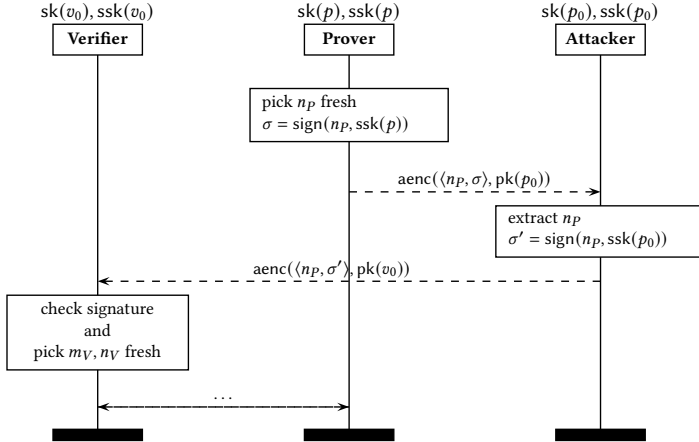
$\mathsf{sk}(v_0), \mathsf{ssk}(v_0)$
**Verifier**

$\mathsf{sk}(p), \mathsf{ssk}(p)$
**Prover**

$\mathsf{sk}(p_0), \mathsf{ssk}(p_0)$
**Attacker**

pick $n_P$ fresh
$\sigma = \mathsf{sign}(n_P, \mathsf{ssk}(p))$

$\mathsf{aenc}(\langle n_P, \sigma \rangle, \mathsf{pk}(p_0))$

extract $n_P$
$\sigma' = \mathsf{sign}(n_P, \mathsf{ssk}(p_0))$

$\mathsf{aenc}(\langle n_P, \sigma' \rangle, \mathsf{pk}(v_0))$

check signature
and
pick $m_V, n_V$ fresh

$\dots$